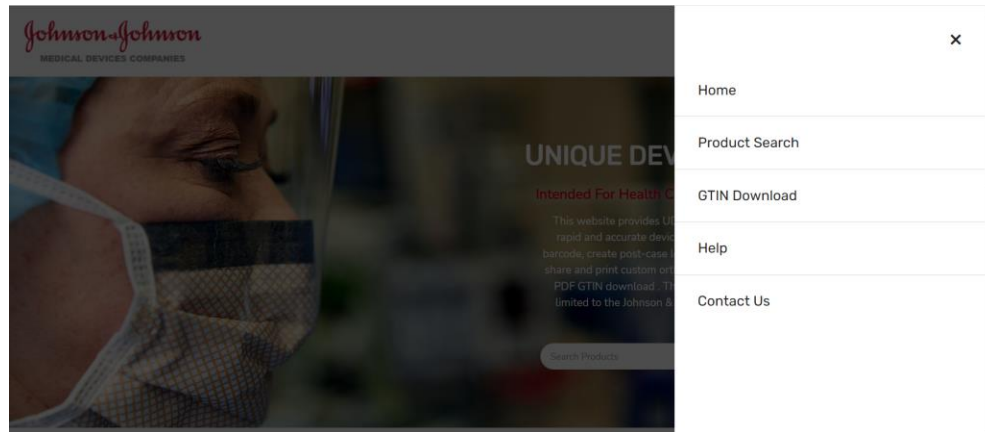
Johnson & Johnson
MEDICAL DEVICES COMPANIES

UNIQUE DEV

Intended For Health C

This website provides U rapid and accurate devic barcode, create post-case share and print custom or PDF GTIN download . Th limited to the Johnson &

Search Products

×

Home

Product Search

GTIN Download

Help

Contact Us